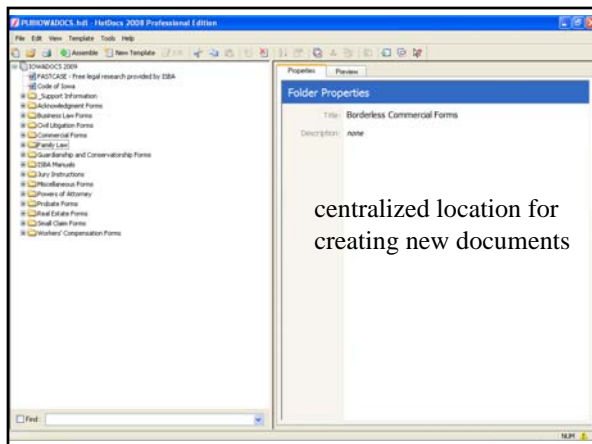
PUBIOWADOCS.hdl - HotDocs 2008 Professional Edition

File Edit View Template Tools Help

Assemble New Template

IOWADOCS 2009
FASTCASE - Free legal research provided by ISBA
Code of Iowa
_Support Information
Acknowledgment Forms
Business Law Forms
Civil Litigation Forms
Commercial Forms
Family Law
Guardianship and Conservatorship Forms
ISBA Manuals
Jury Instructions
Miscellaneous Forms
Powers of Attorney
Probate Forms
Real Estate Forms
Small Claim Forms
Workers' Compensation Forms

Find:

Properties Preview

Folder Properties

Title: Borderless Commercial Forms

Description: none

centralized location for creating new documents

NUM